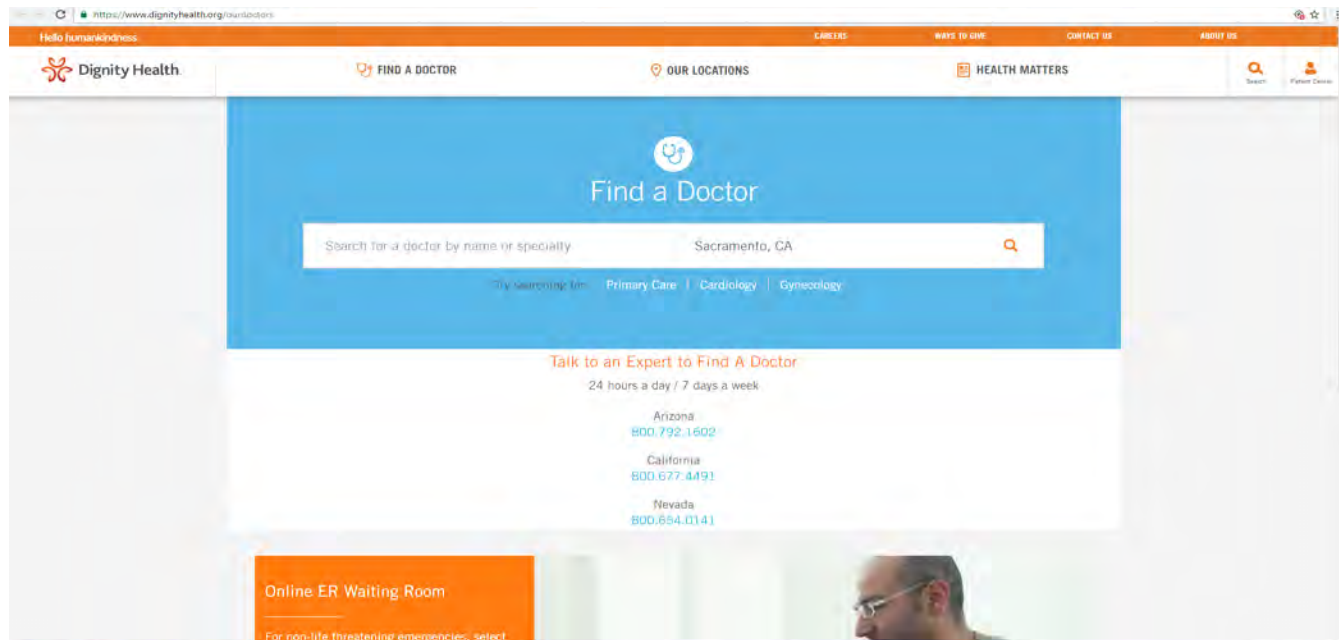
https://www.dignityhealth.org/ourdoctors

Hello humankindness

CAREERS WAYS TO GIVE CONTACT US ABOUT US

Dignity Health

FIND A DOCTOR

OUR LOCATIONS

HEALTH MATTERS

Search

Patient Center

Find a Doctor

Search for a doctor by name or specialty

Sacramento, CA

Try searching for: Primary Care | Cardiology | Gynecology

Talk to an Expert to Find A Doctor

24 hours a day / 7 days a week

Arizona
800.792.1602

California
800.677.4491

Nevada
800.654.0141

Online ER Waiting Room

For non-life threatening emergencies, select